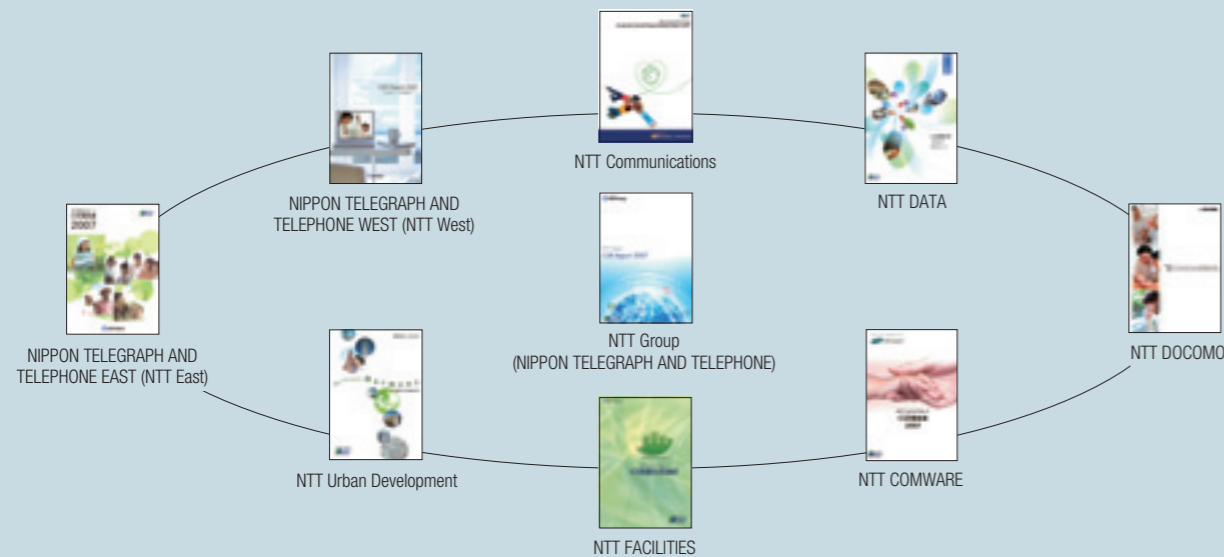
NTT Communications

NIPPON TELEGRAPH AND TELEPHONE WEST (NTT West)

NTT DATA

2007

NIPPON TELEGRAPH AND TELEPHONE EAST (NTT East)

NTT Group (NIPPON TELEGRAPH AND TELEPHONE)

NTT DOCOMO

NTT Urban Development

NTT COMWARE

NTT FACILITIES